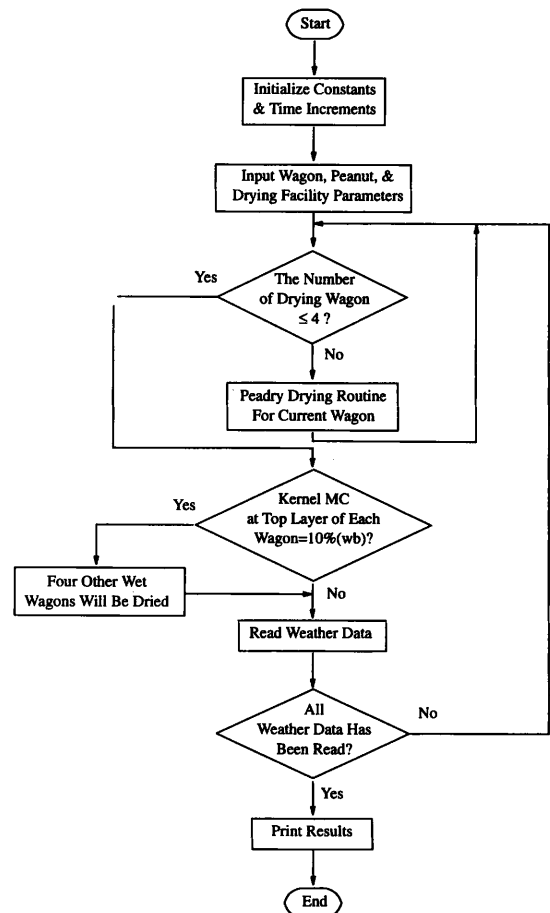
Start

Initialize Constants & Time Increments

Input Wagon, Peanut, & Drying Facility Parameters

Yes

The Number of Drying Wagon $\leq 4$ ?

No

Peadry Drying Routine For Current Wagon

Yes

Kernel MC at Top Layer of Each Wagon=10%(wb)?

Four Other Wet Wagons Will Be Dried

No

Read Weather Data

All Weather Data Has Been Read?

No

Yes

Print Results

End